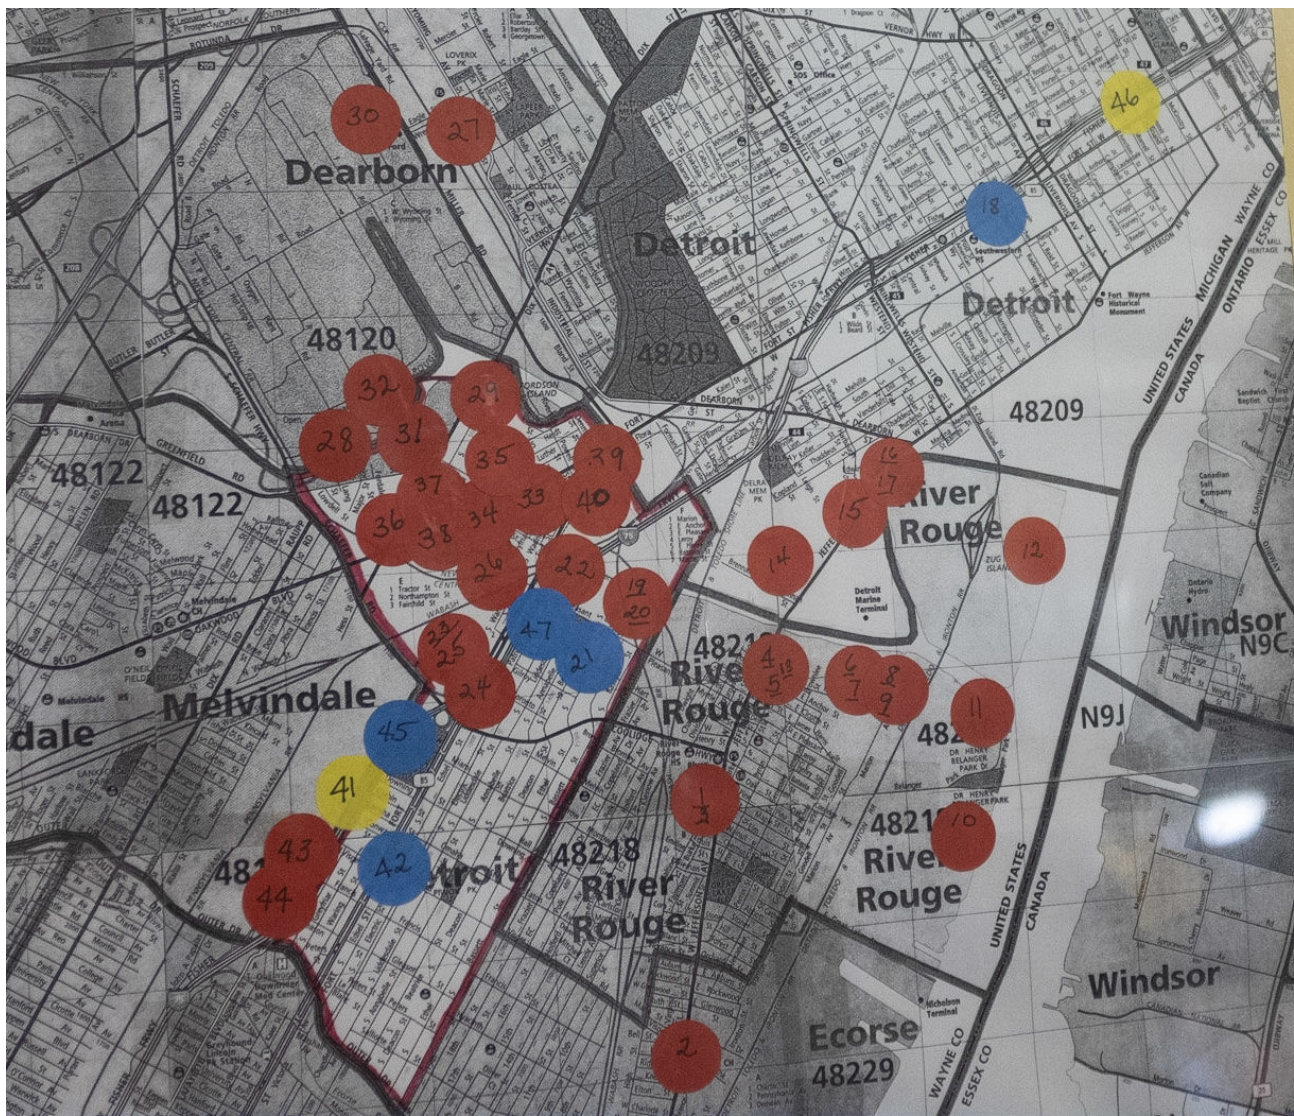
Dearborn
Detroit
48209
Detroit
48209
48120
48122
48122
Melvindale
dale
River Rouge
48218
River Rouge
48218
River Rouge
48218
River Rouge
Ecorse
48229
Windsor
N9C
N9J
Windsor
UNITED STATES
CANADA
MICHIGAN
ONTARIO
WAYNE CO
ESSEX CO
UNITED STATES
CANADA
WAYNE CO
ESSEX CO
Fort Wayne Historical Monument
Detroit Marine Terminal
Zug Island
Dr Henry Belanger Park
Nicholson Terminal
30
27
46
18
32
29
28
31
35
39
37
33
40
36
38
34
26
22
19
20
47
21
23
25
24
45
41
43
44
42
16
17
15
12
14
4
5
6
7
8
9
11
1
3
10
2